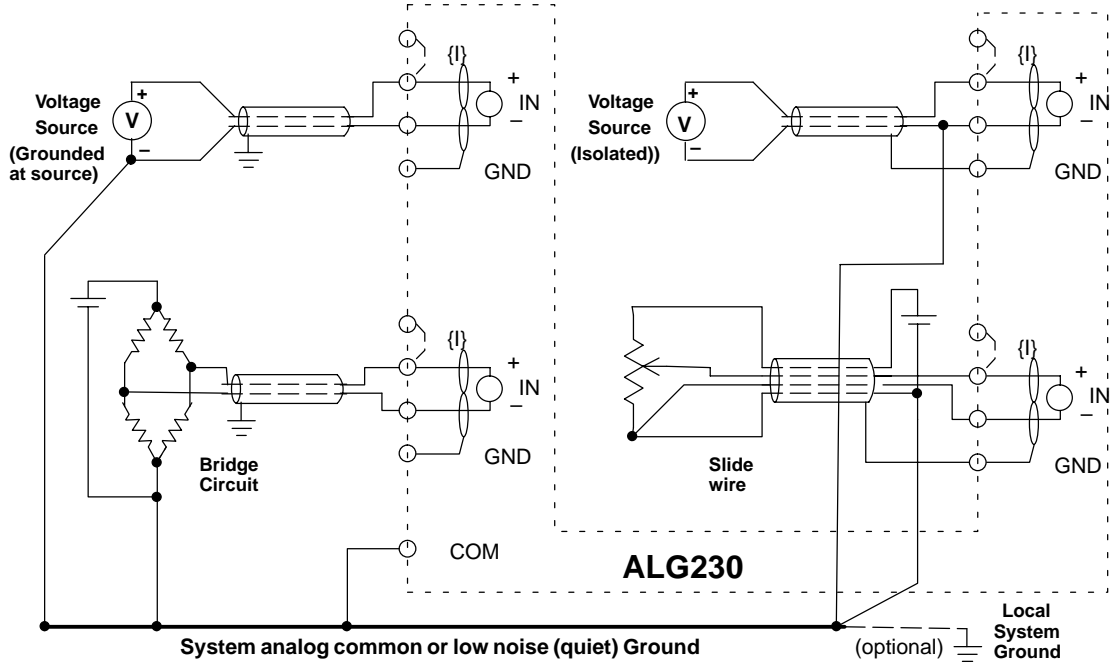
Voltage Source (Grounded at source)

V

+

–

{I}

+

IN

–

GND

Voltage Source (Isolated))

V

+

–

{I}

+

IN

–

GND

{I}

+

IN

–

GND

Bridge Circuit

{I}

+

IN

–

GND

Slide wire

COM

ALG230

System analog common or low noise (quiet) Ground

(optional)

Local System Ground